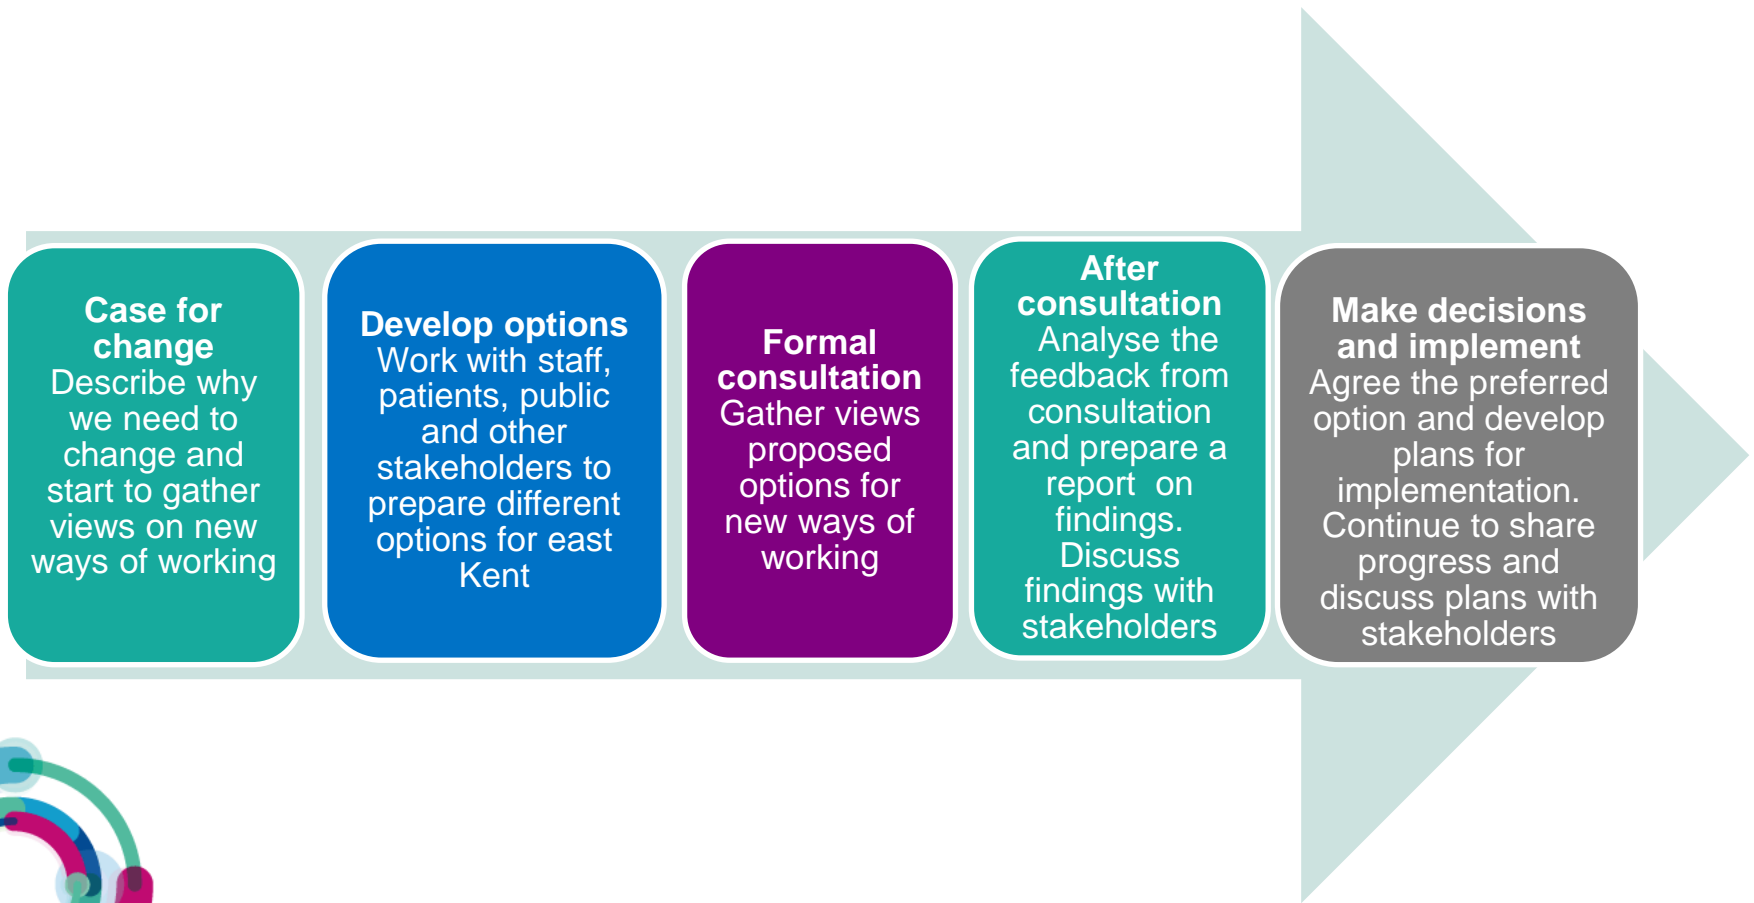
**Case for change**
Describe why we need to change and start to gather views on new ways of working

**Develop options**
Work with staff, patients, public and other stakeholders to prepare different options for east Kent

**Formal consultation**
Gather views proposed options for new ways of working

**After consultation**
Analyse the feedback from consultation and prepare a report on findings. Discuss findings with stakeholders

**Make decisions and implement**
Agree the preferred option and develop plans for implementation. Continue to share progress and discuss plans with stakeholders